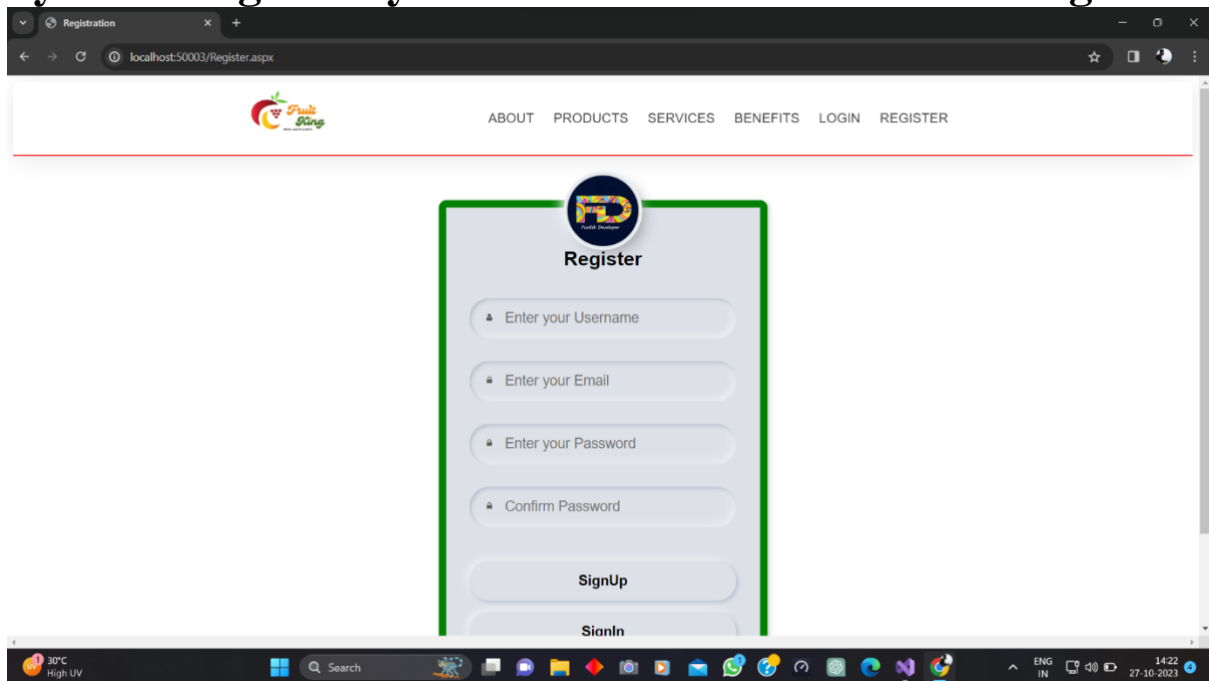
Registration

localhost:50003/Register.aspx

Fruit King

ABOUT PRODUCTS SERVICES BENEFITS LOGIN REGISTER

FD
Fruit Developer

Register

Enter your Username

Enter your Email

Enter your Password

Confirm Password

SignUp

SignIn

30°C
High UV

Search

ENG
IN

14:22
27-10-2023